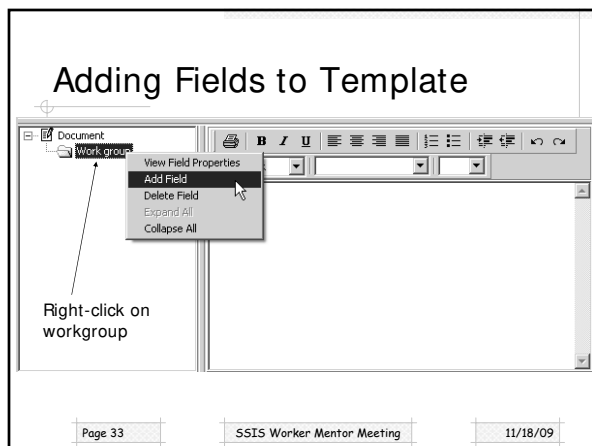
Adding Fields to Template

Document

Work group

View Field Properties

Add Field

Delete Field

Expand All

Collapse All

B I U

Right-click on workgroup

Page 33

SSIS Worker Mentor Meeting

11/18/09